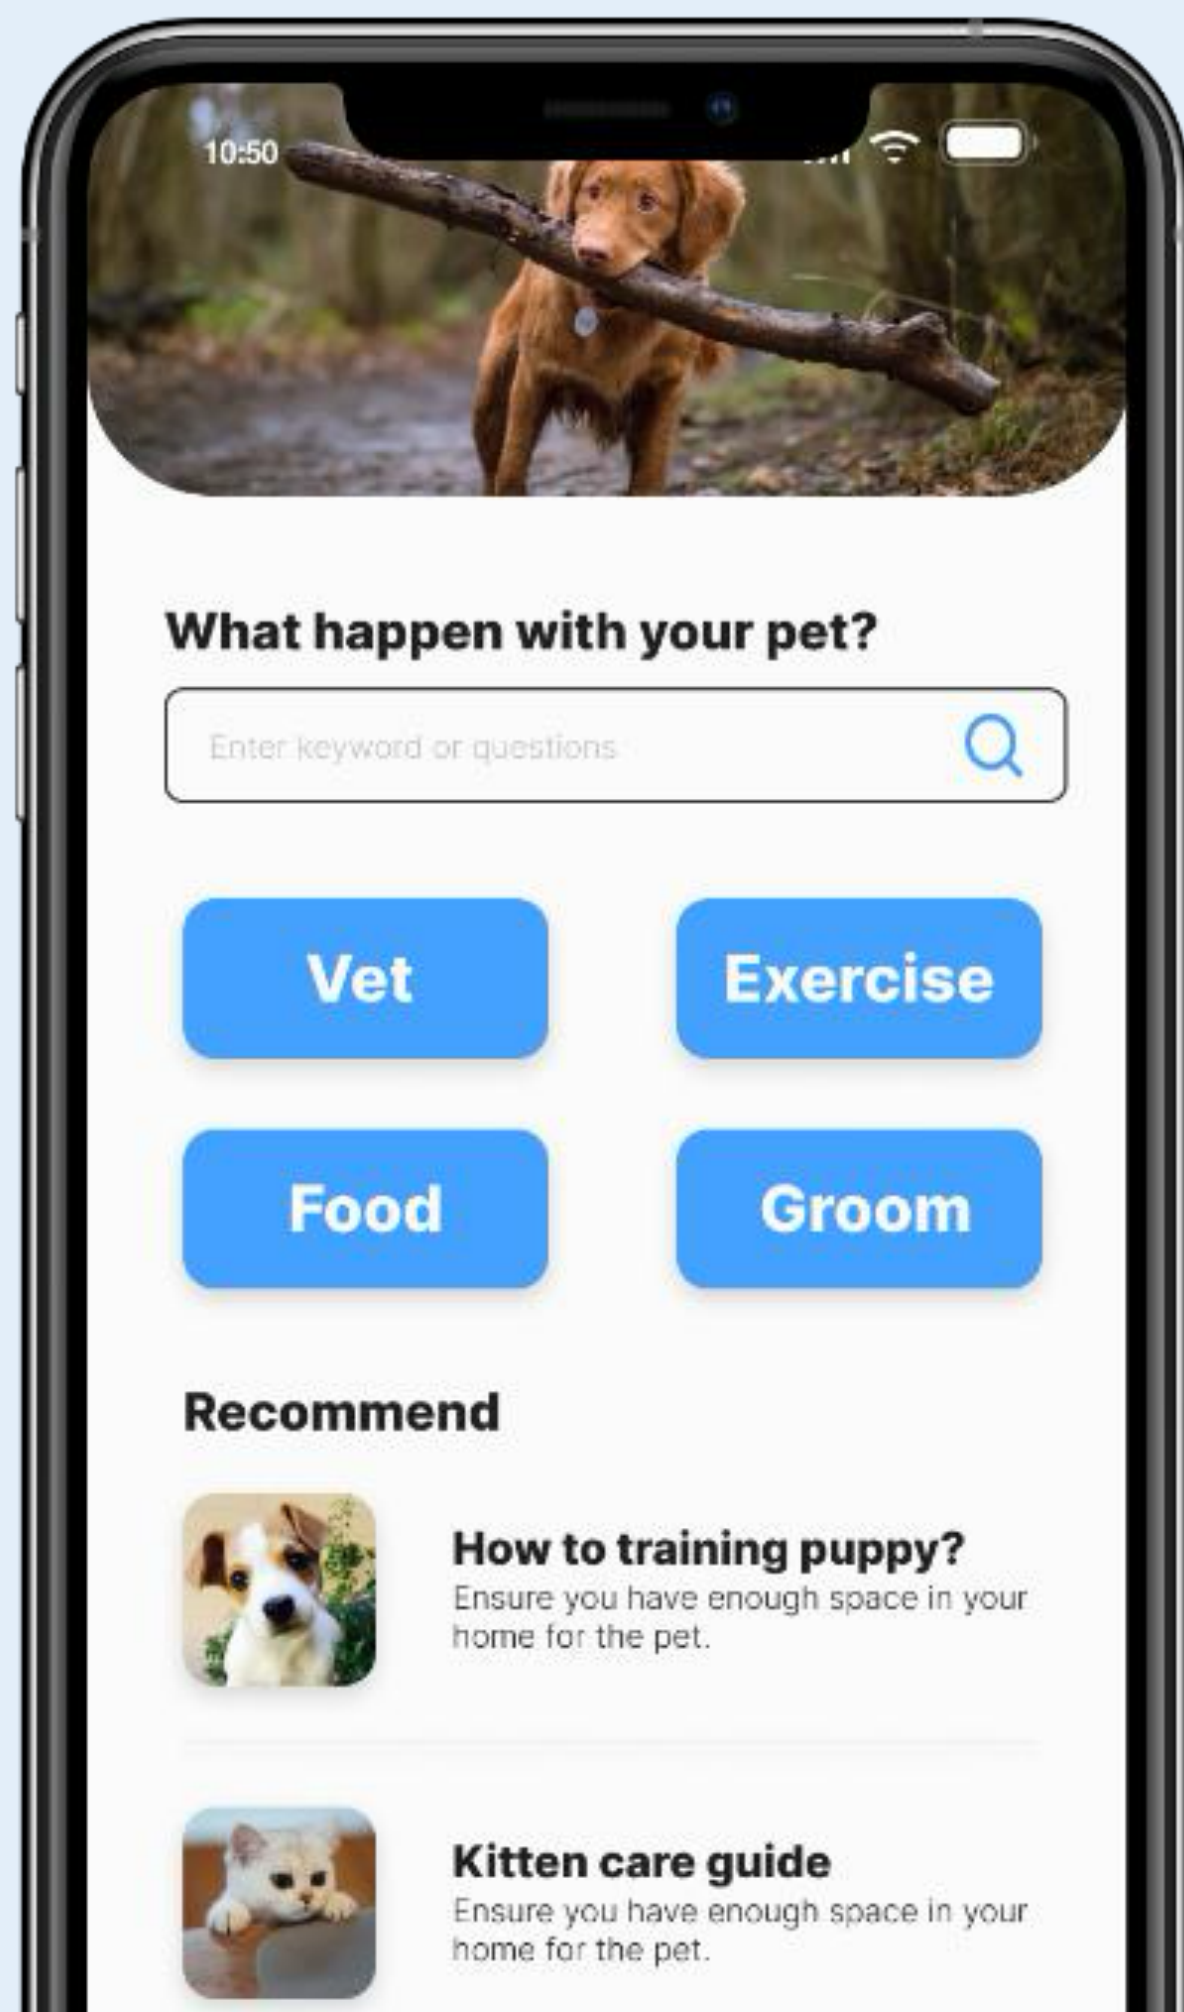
10:50

What happen with your pet?

Enter keyword or questions

Vet

Exercise

Food

Groom

Recommend

How to training puppy?
Ensure you have enough space in your home for the pet.

Kitten care guide
Ensure you have enough space in your home for the pet.